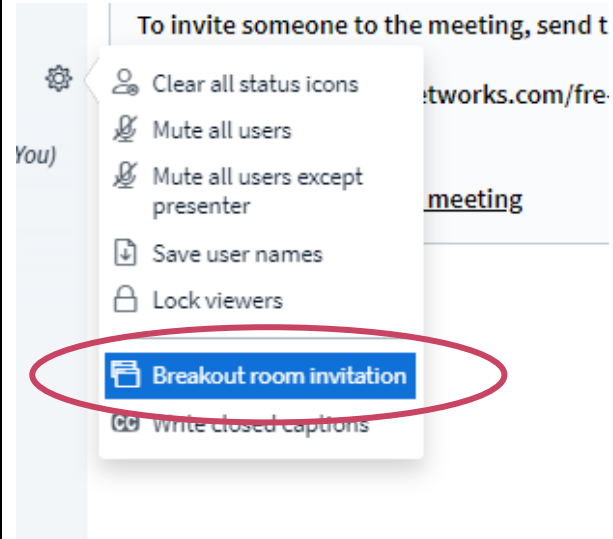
To invite someone to the meeting, send t

etworks.com/fre-

meeting

You)

Clear all status icons

Mute all users

Mute all users except presenter

Save user names

Lock viewers

Breakout room invitation

Write closed captions